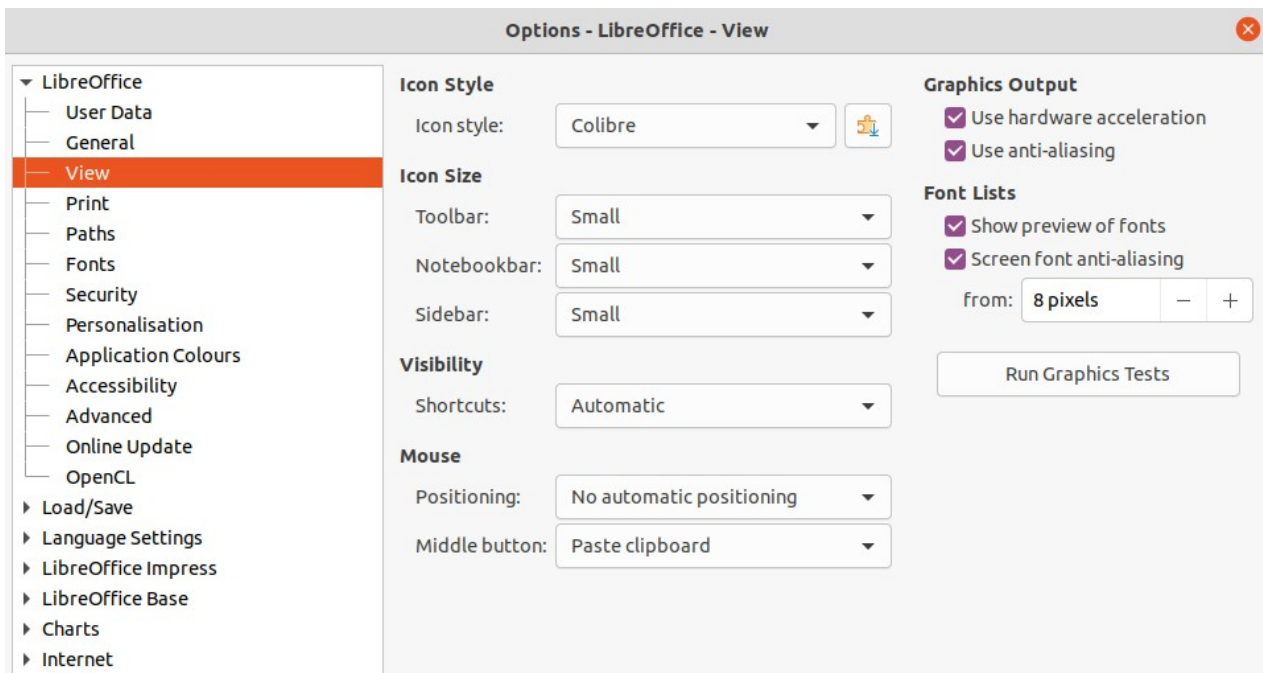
Options - LibreOffice - View

LibreOffice
User Data
General
View
Print
Paths
Fonts
Security
Personalisation
Application Colours
Accessibility
Advanced
Online Update
OpenCL
Load/Save
Language Settings
LibreOffice Impress
LibreOffice Base
Charts
Internet

Icon Style
Icon style: Colibre

Icon Size
Toolbar: Small
Notebookbar: Small
Sidebar: Small

Visibility
Shortcuts: Automatic

Mouse
Positioning: No automatic positioning
Middle button: Paste clipboard

Graphics Output
Use hardware acceleration
Use anti-aliasing

Font Lists
Show preview of fonts
Screen font anti-aliasing
from: 8 pixels − +

Run Graphics Tests